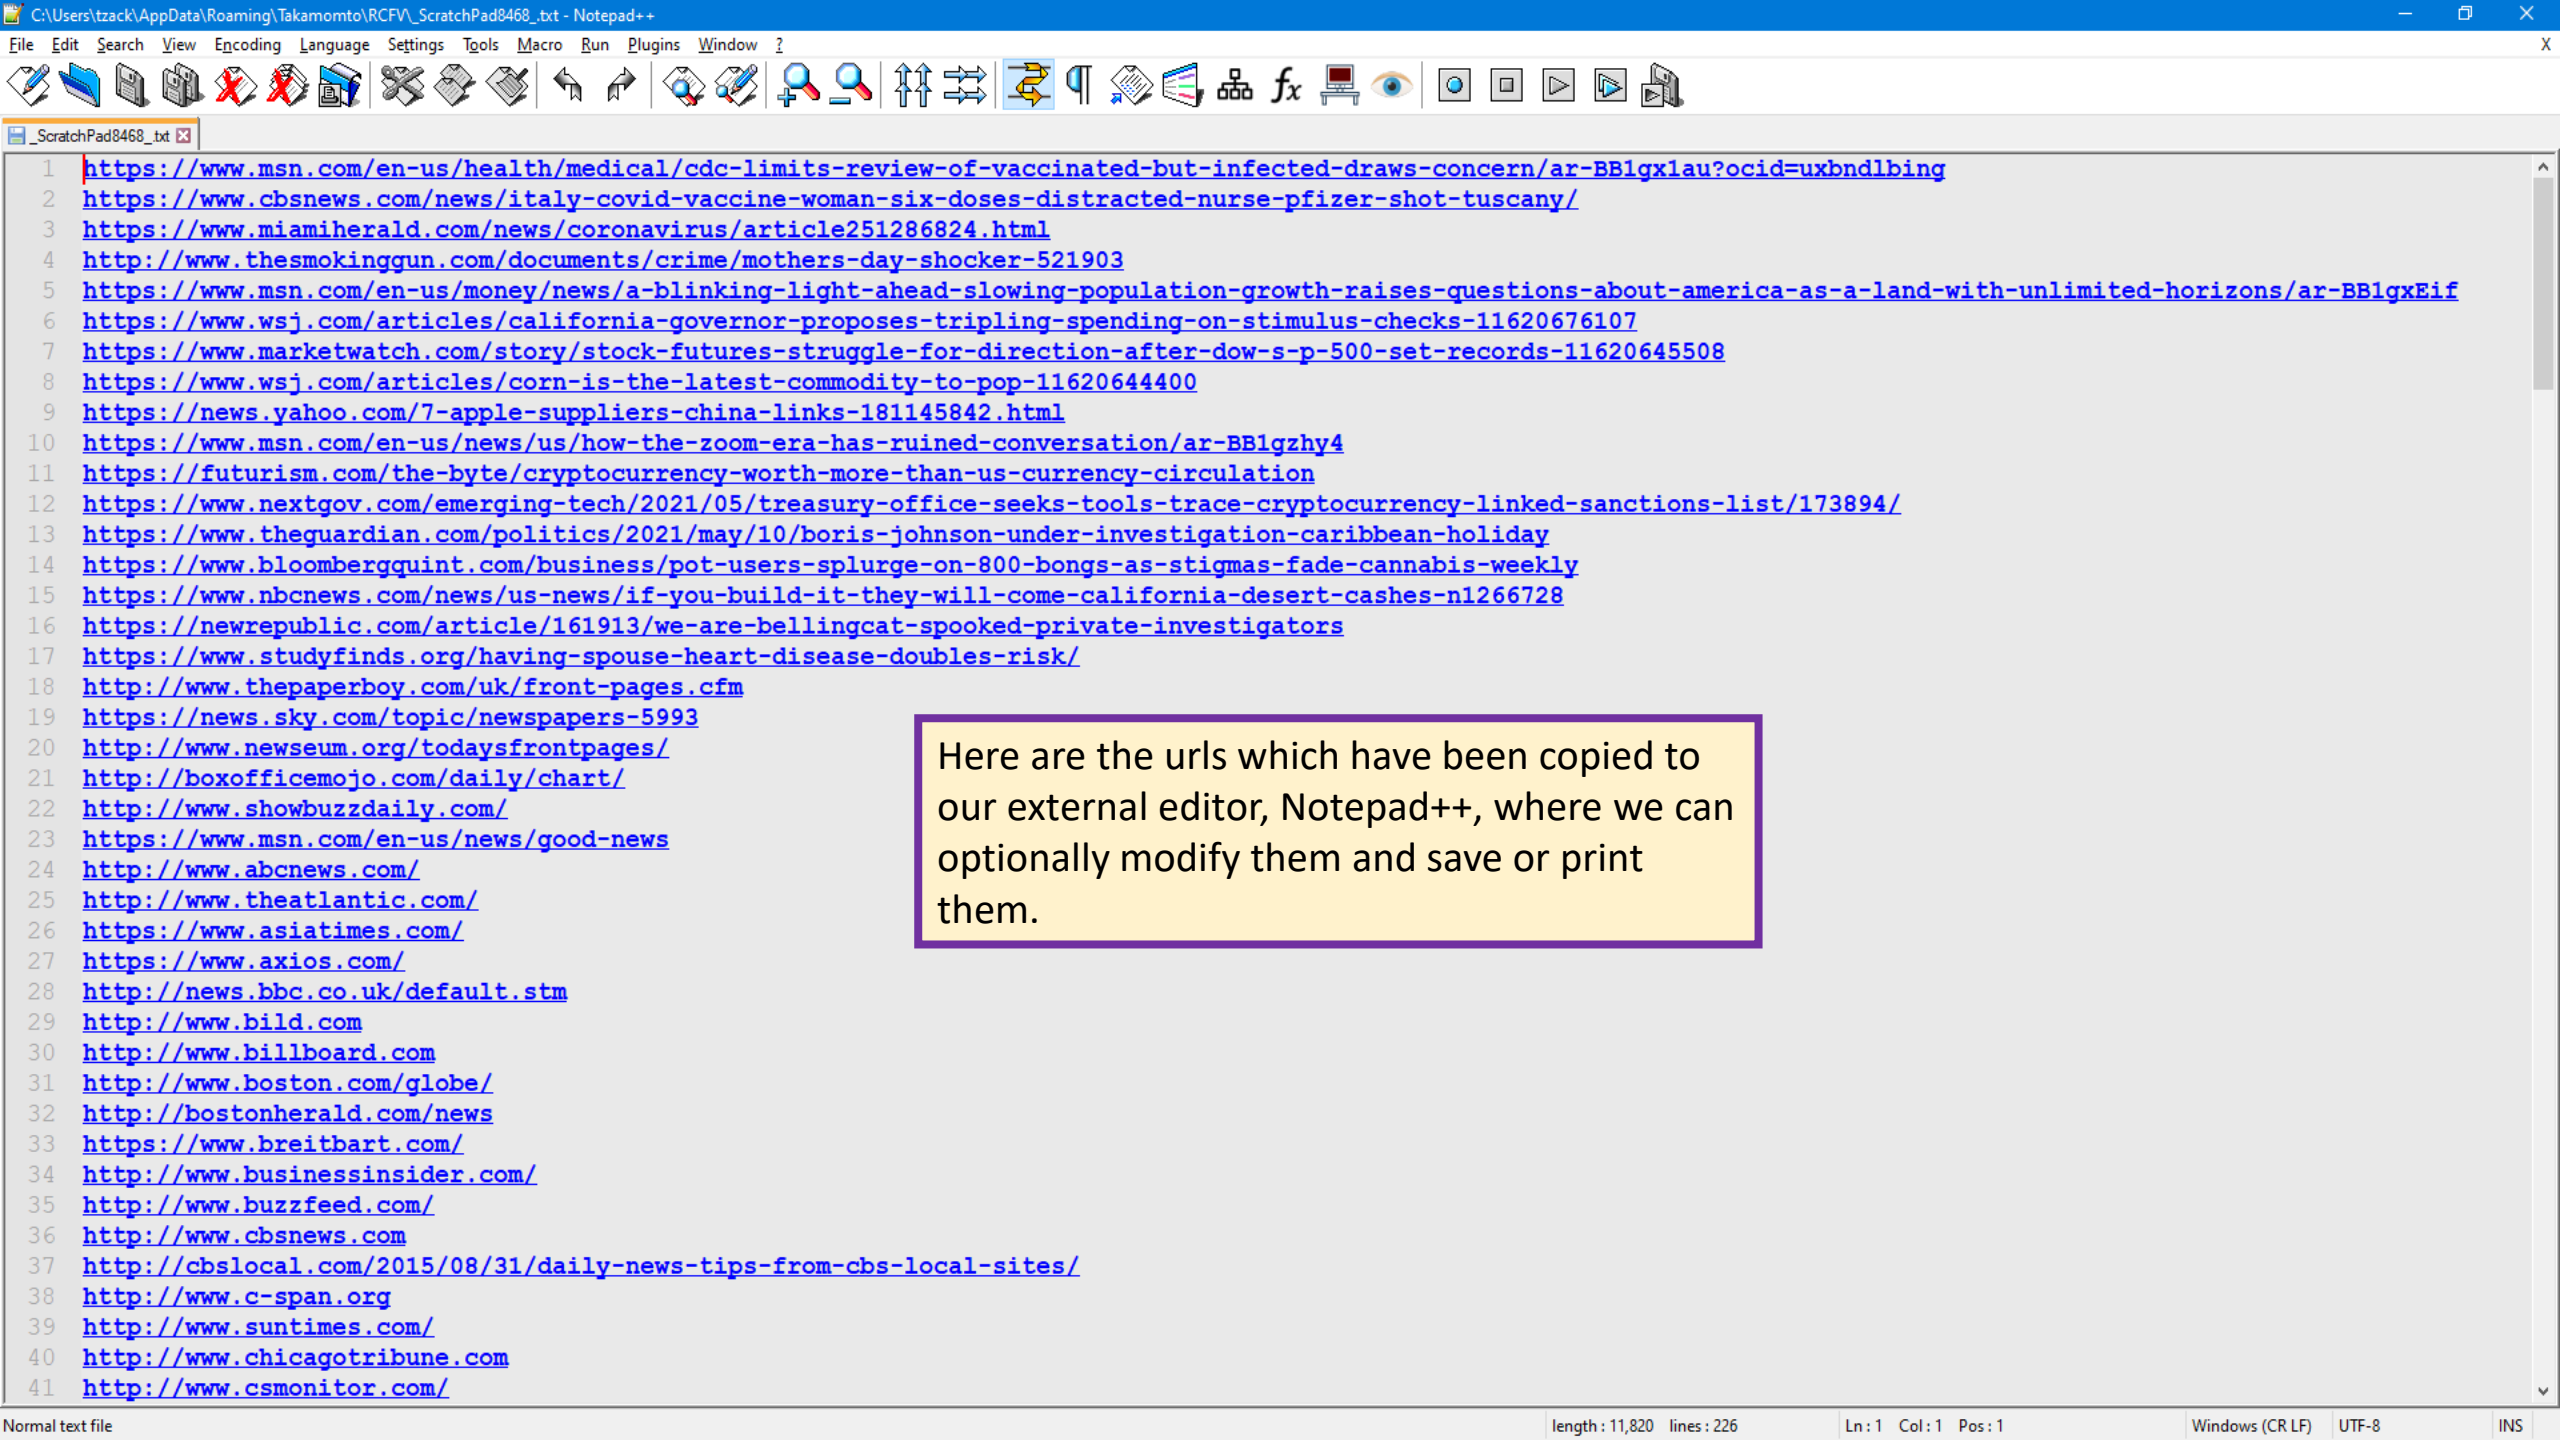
C:\Users\tzack\AppData\Roaming\Takamomto\RCFV\_ScratchPad8468_.txt - Notepad++

File Edit Search View Encoding Language Settings Tools Macro Run Plugins Window ?

_ScratchPad8468_.txt

1 https://www.msn.com/en-us/health/medical/cdc-limits-review-of-vaccinated-but-infected-draws-concern/ar-BB1gx1au?ocid=uxbndlbing
2 https://www.cbsnews.com/news/italy-covid-vaccine-woman-six-doses-distracted-nurse-pfizer-shot-tuscany/
3 https://www.miamiherald.com/news/coronavirus/article251286824.html
4 http://www.thesmokinggun.com/documents/crime/mothers-day-shocker-521903
5 https://www.msn.com/en-us/money/news/a-blinking-light-ahead-slowing-population-growth-raises-questions-about-america-as-a-land-with-unlimited-horizons/ar-BB1gxEif
6 https://www.wsj.com/articles/california-governor-proposes-tripling-spending-on-stimulus-checks-11620676107
7 https://www.marketwatch.com/story/stock-futures-struggle-for-direction-after-dow-s-p-500-set-records-11620645508
8 https://www.wsj.com/articles/corn-is-the-latest-commodity-to-pop-11620644400
9 https://news.yahoo.com/7-apple-suppliers-china-links-181145842.html
10 https://www.msn.com/en-us/news/us/how-the-zoom-era-has-ruined-conversation/ar-BB1gzhy4
11 https://futurism.com/the-byte/cryptocurrency-worth-more-than-us-currency-circulation
12 https://www.nextgov.com/emerging-tech/2021/05/treasury-office-seeks-tools-trace-cryptocurrency-linked-sanctions-list/173894/
13 https://www.theguardian.com/politics/2021/may/10/boris-johnson-under-investigation-caribbean-holiday
14 https://www.bloombergquint.com/business/pot-users-splurge-on-800-bongs-as-stigmas-fade-cannabis-weekly
15 https://www.nbcnews.com/news/us-news/if-you-build-it-they-will-come-california-desert-cashes-n1266728
16 https://newrepublic.com/article/161913/we-are-bellingcat-spooked-private-investigators
17 https://www.studyfinds.org/having-spouse-heart-disease-doubles-risk/
18 http://www.thepaperboy.com/uk/front-pages.cfm
19 https://news.sky.com/topic/newspapers-5993
20 http://www.newseum.org/todaysfrontpages/
21 http://boxofficemojo.com/daily/chart/
22 http://www.showbuzzdaily.com/
23 https://www.msn.com/en-us/news/good-news
24 http://www.abcnews.com/
25 http://www.theatlantic.com/
26 https://www.asiatimes.com/
27 https://www.axios.com/
28 http://news.bbc.co.uk/default.stm
29 http://www.bild.com
30 http://www.billboard.com
31 http://www.boston.com/globe/
32 http://bostonherald.com/news
33 https://www.breitbart.com/
34 http://www.businessinsider.com/
35 http://www.buzzfeed.com/
36 http://www.cbsnews.com
37 http://cbslocal.com/2015/08/31/daily-news-tips-from-cbs-local-sites/
38 http://www.c-span.org
39 http://www.suntimes.com/
40 http://www.chicagotribune.com
41 http://www.csmonitor.com/

Here are the urls which have been copied to our external editor, Notepad++, where we can optionally modify them and save or print them.

Normal text file length : 11,820 lines : 226 Ln : 1 Col : 1 Pos : 1 Windows (CR LF) UTF-8 INS